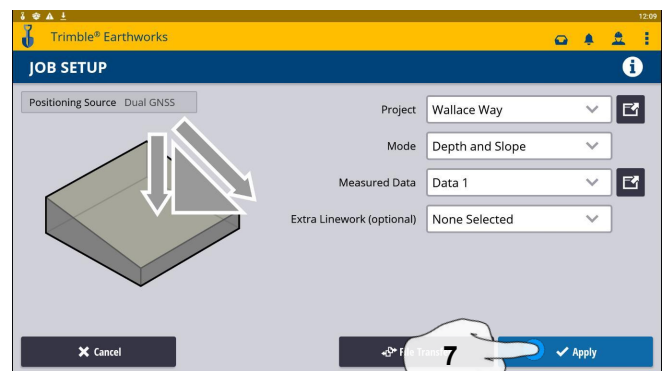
12:09

Trimble® Earthworks

JOB SETUP

Positioning Source Dual GNSS

Project Wallace Way

Mode Depth and Slope

Measured Data Data 1

Extra Linework (optional) None Selected

Cancel

File Transfer

7

Apply